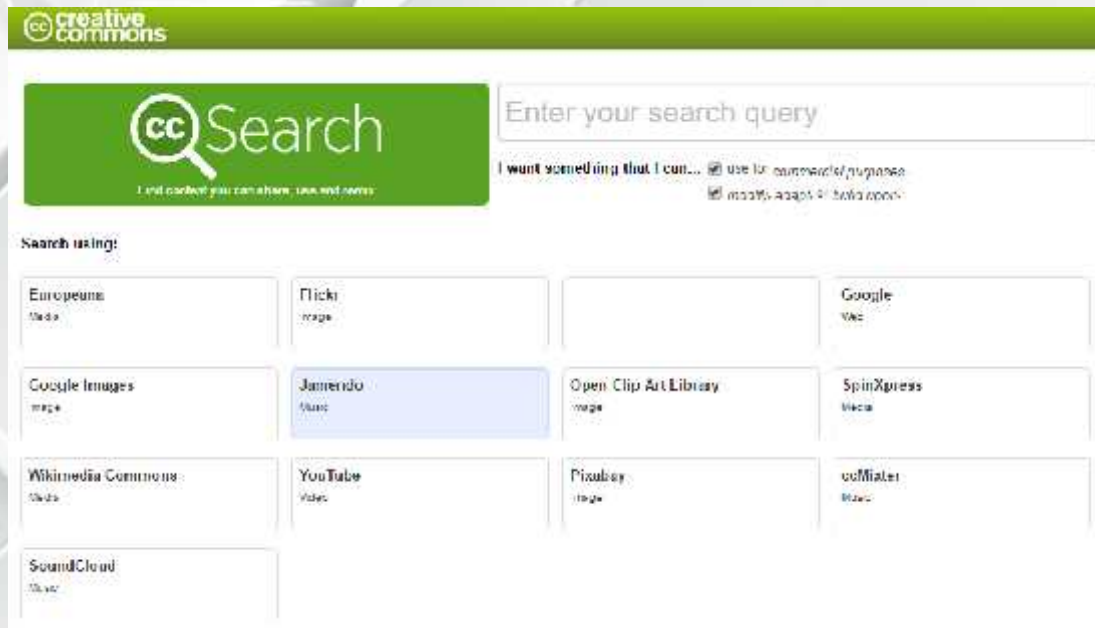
cc creative commons

cc Search

Find content you can share, use and remix

Enter your search query

I want something that I can... use for commercial purposes

modify, adapt, or build upon

Search using:

Europeana
Media

Flickr
Image

Google
Web

Google Images
Image

Jamendo
Music

Open Clip Art Library
Image

SpinXpress
Media

Wikimedia Commons
Media

YouTube
Video

Pixabay
Image

ccMixter
Music

SoundCloud
Music